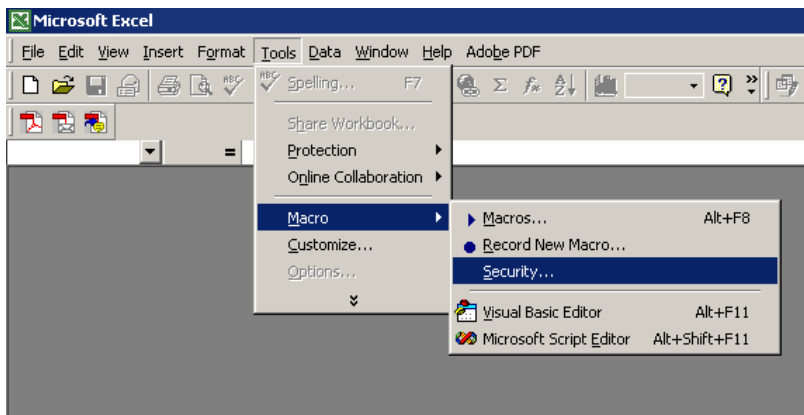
Microsoft Excel

File Edit View Insert Format Tools Data Window Help Adobe PDF

Spelling... F7

Share Workbook...
Protection
Online Collaboration

Macro
Customize...
Options...

Macros... Alt+F8
Record New Macro...
Security...

Visual Basic Editor Alt+F11
Microsoft Script Editor Alt+Shift+F11

=